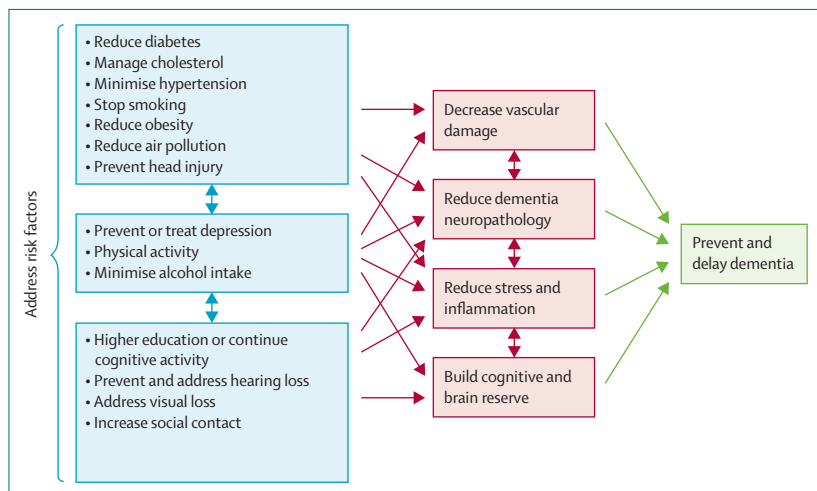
Address risk factors

• Reduce diabetes
• Manage cholesterol
• Minimise hypertension
• Stop smoking
• Reduce obesity
• Reduce air pollution
• Prevent head injury

• Prevent or treat depression
• Physical activity
• Minimise alcohol intake

• Higher education or continue cognitive activity
• Prevent and address hearing loss
• Address visual loss
• Increase social contact

Decrease vascular damage

Reduce dementia neuropathology

Reduce stress and inflammation

Build cognitive and brain reserve

Prevent and delay dementia